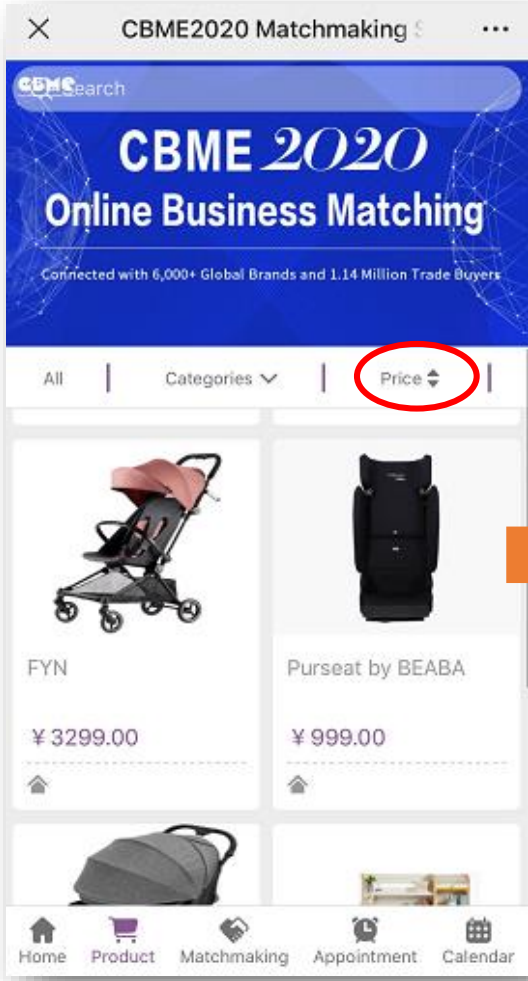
CBME2020 Matchmaking

CBME Search

CBME 2020
Online Business Matching
Connected with 6,000+ Global Brands and 1.14 Million Trade Buyers

All | Categories | Price

FYN
¥3299.00

Purseat by BEABA
¥999.00

Home Product Matchmaking Appointment Calendar